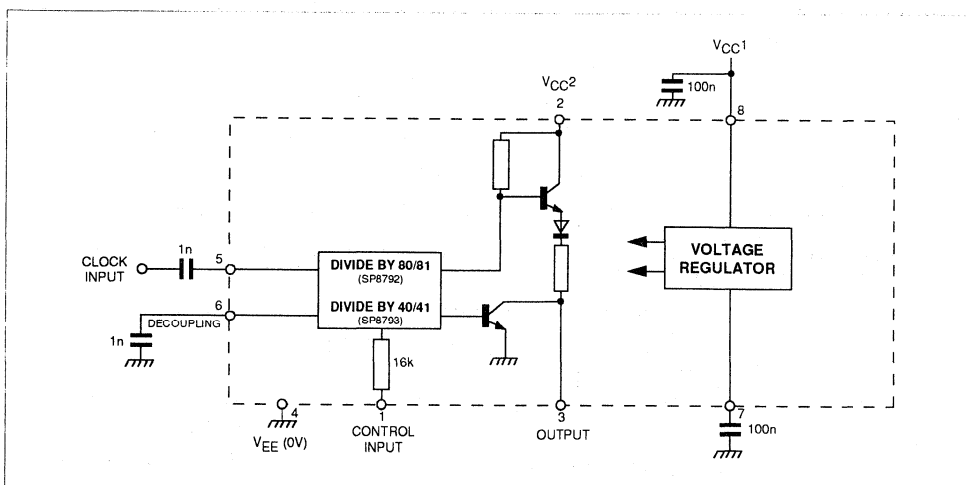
$V_{CC}1$

100n

8

$V_{CC}2$

2

CLOCK INPUT

1n

5

DIVIDE BY 80/81
(SP8792)

DIVIDE BY 40/41
(SP8793)

6

DECOUPLING

1n

16k

VOLTAGE REGULATOR

4

$V_{EE}$ (0V)

1

CONTROL INPUT

3

OUTPUT

7

100n